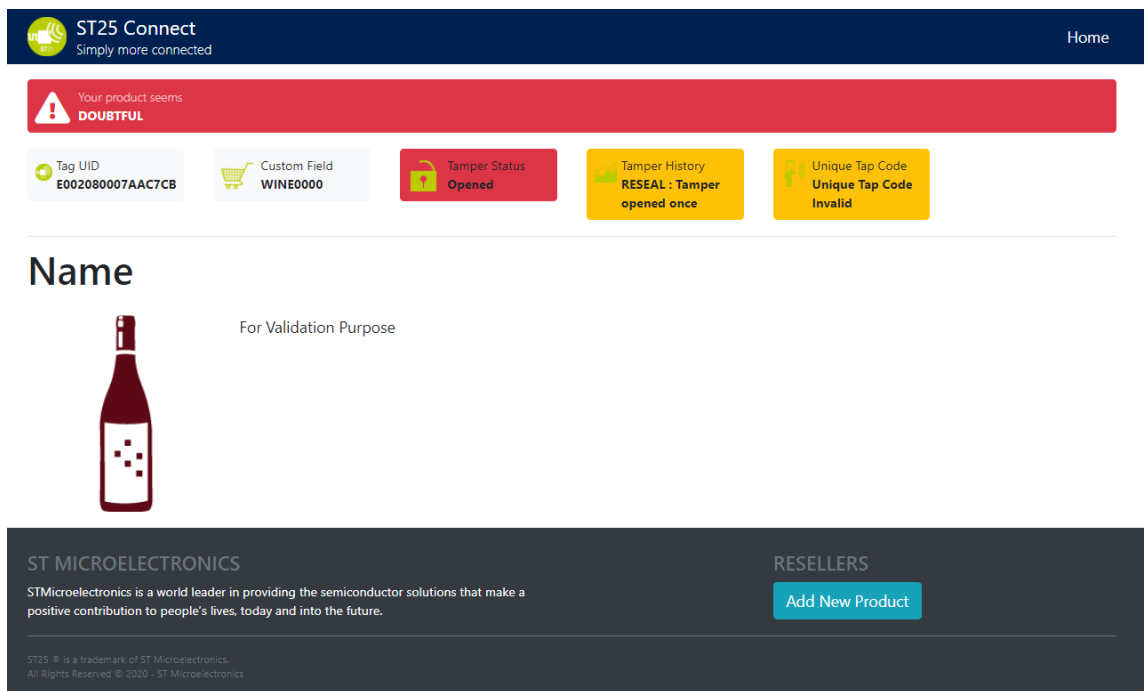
ST25 Connect
Simply more connected

Home

Your product seems
DOUBTFUL

Tag UID
E002080007AAC7CB

Custom Field
WINE0000

Tamper Status
Opened

Tamper History
RESEAL : Tamper opened once

Unique Tap Code
Unique Tap Code Invalid

Name

For Validation Purpose

ST MICROELECTRONICS
STMicroelectronics is a world leader in providing the semiconductor solutions that make a positive contribution to people's lives, today and into the future.

RESELLERS
Add New Product

ST25 ® is a trademark of ST Microelectronics.
All Rights Reserved © 2020 - ST Microelectronics